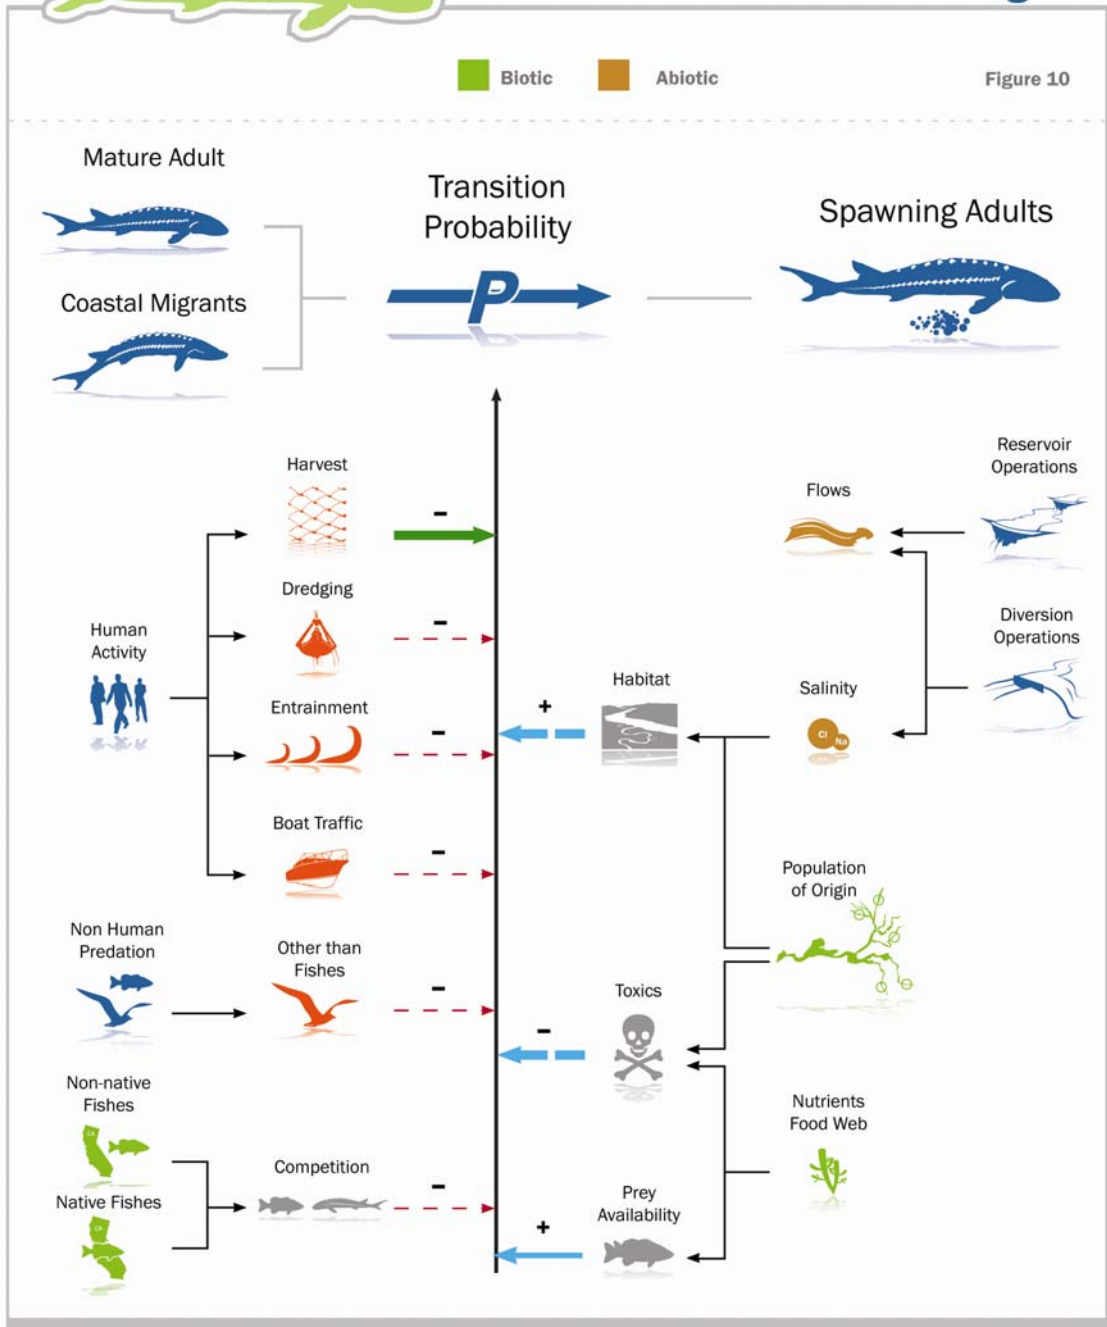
Biotic Abiotic Figure 10

Mature Adult

Coastal Migrants

Transition Probability

P

Spawning Adults

Harvest
-

Dredging
-

Human Activity

Entrainment
-

Boat Traffic
-

Non Human Predation

Other than Fishes
-

Non-native Fishes

Native Fishes

Competition
-

Reservoir Operations

Flows

Diversion Operations

Habitat
+

Salinity

Cl Na

Population of Origin

Toxics
-

Nutrients Food Web

Prey Availability
+